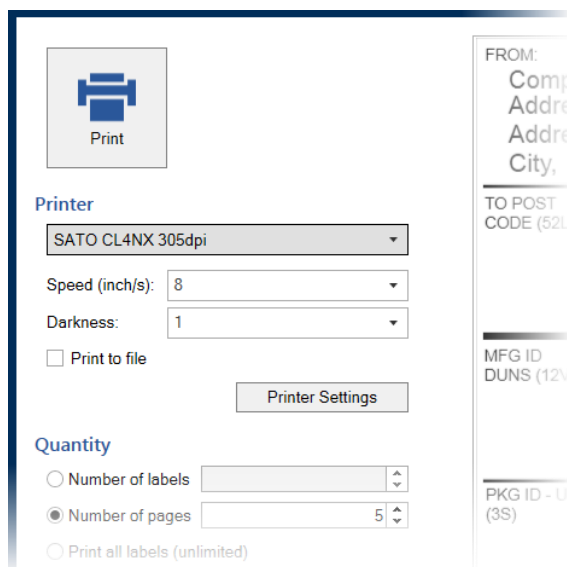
Print

Printer

SATO CL4NX 305dpi

Speed (inch/s): 8

Darkness: 1

Print to file

Printer Settings

Quantity

Number of labels

Number of pages 5

Print all labels (unlimited)

FROM:
Comp
Addre
Addre
City,

TO POST CODE (52L

MFG ID DUNS (12V

PKG ID - U (3S)